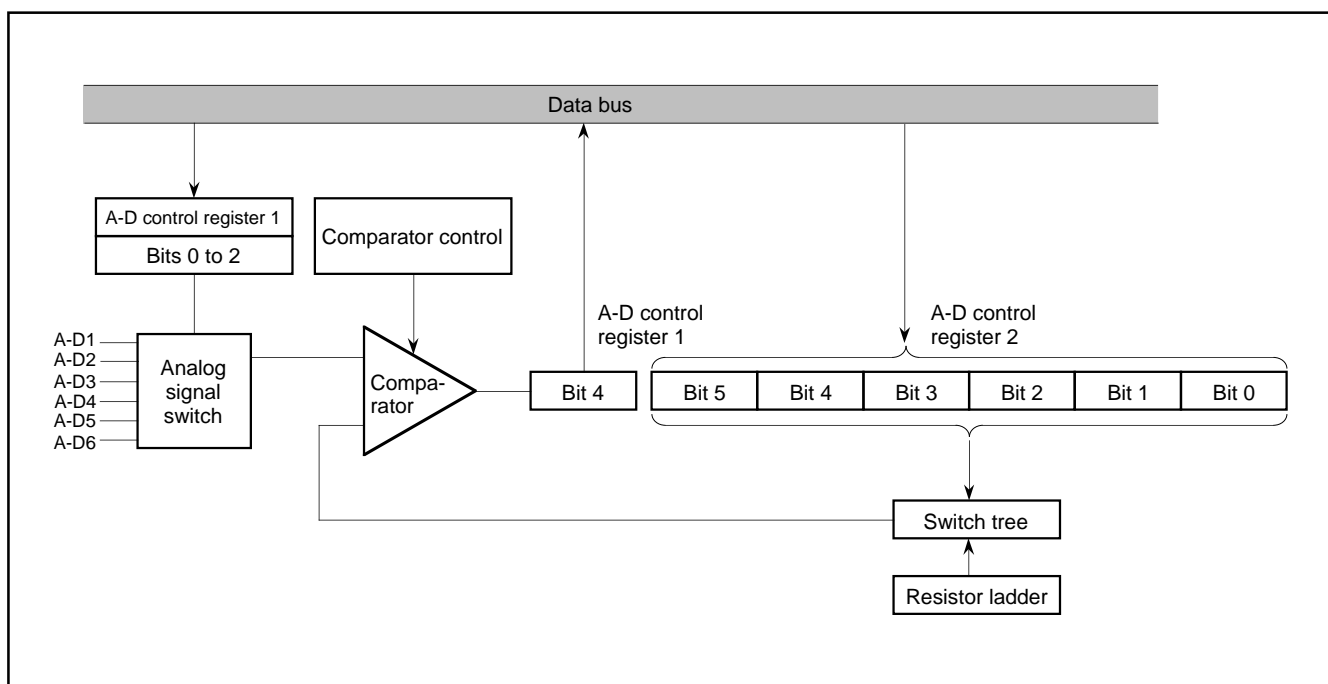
Data bus

A-D control register 1

Bits 0 to 2

Comparator control

A-D control register 1

A-D control register 2

A-D1
A-D2
A-D3
A-D4
A-D5
A-D6

Analog signal switch

Comparator

Bit 4

Bit 5

Bit 4

Bit 3

Bit 2

Bit 1

Bit 0

Switch tree

Resistor ladder